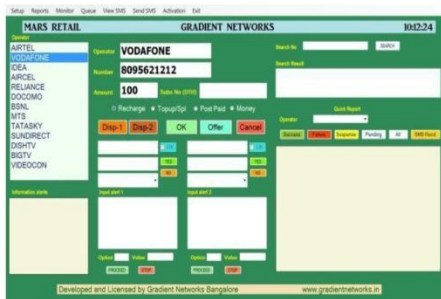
Setup Reports Monitor Queue View SMS Send SMS Activation Exit

MARS RETAIL GRADIENT NETWORKS 10:12:24

Operator
AIRTEL
VODAFONE
IDEA
AIRCEL
RELIANCE
DOCOMO
BSNL
MTS
TATASKY
SUNDIRECT
DISHTV
BIGTV
VIDEOCON

Operator VODAFONE
Number 8095621212
Amount 100 Subs No (DTH)

Recharge Topup/Spl Post Paid Money

Disp-1 Disp-2 OK Offer Cancel

OK
YES
NO

OK
YES
NO

Information alerts

Input alert 1

Input alert 2

Option Value
PROCEED STOP

Option Value
PROCEED STOP

Search No SEARCH

Search Result

Quick Report

Operator

Success Failed Suspense Pending All SMS Resnt

Developed and Licensed by Gradient Networks Bangalore www.gradientnetworks.in